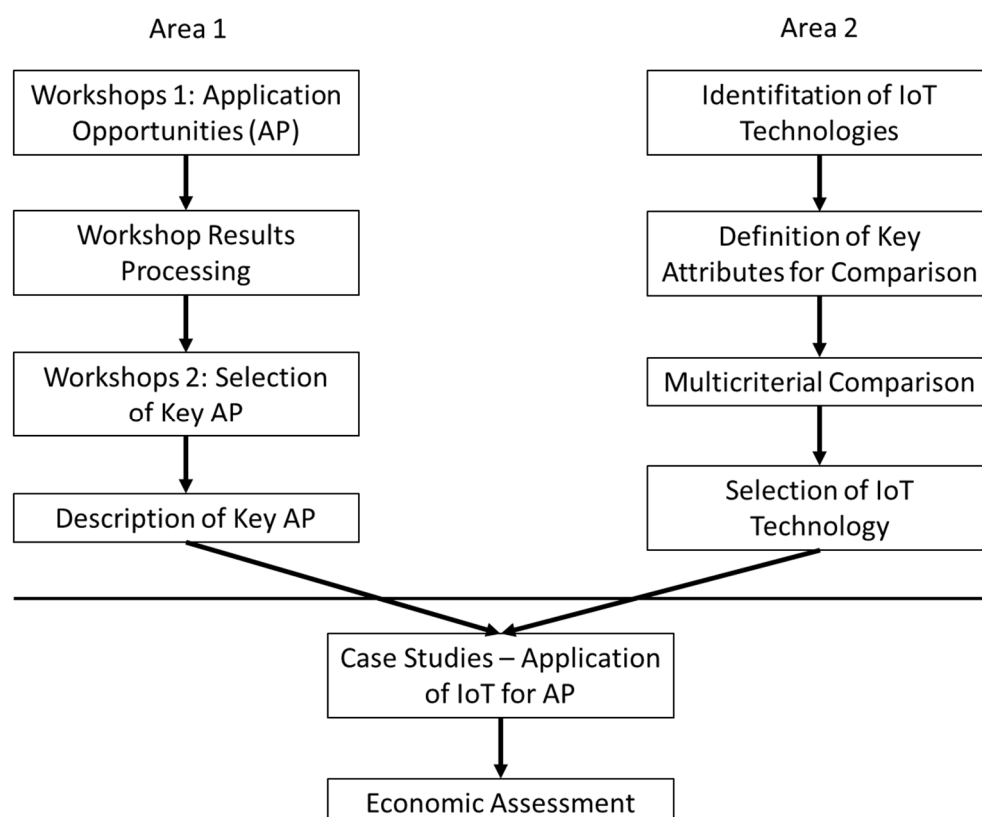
Area 1

Workshops 1: Application Opportunities (AP)

Workshop Results Processing

Workshops 2: Selection of Key AP

Description of Key AP

Area 2

Identifitation of IoT Technologies

Definition of Key Attributes for Comparison

Multicriterial Comparison

Selection of IoT Technology

Case Studies – Application of IoT for AP

Economic Assessment